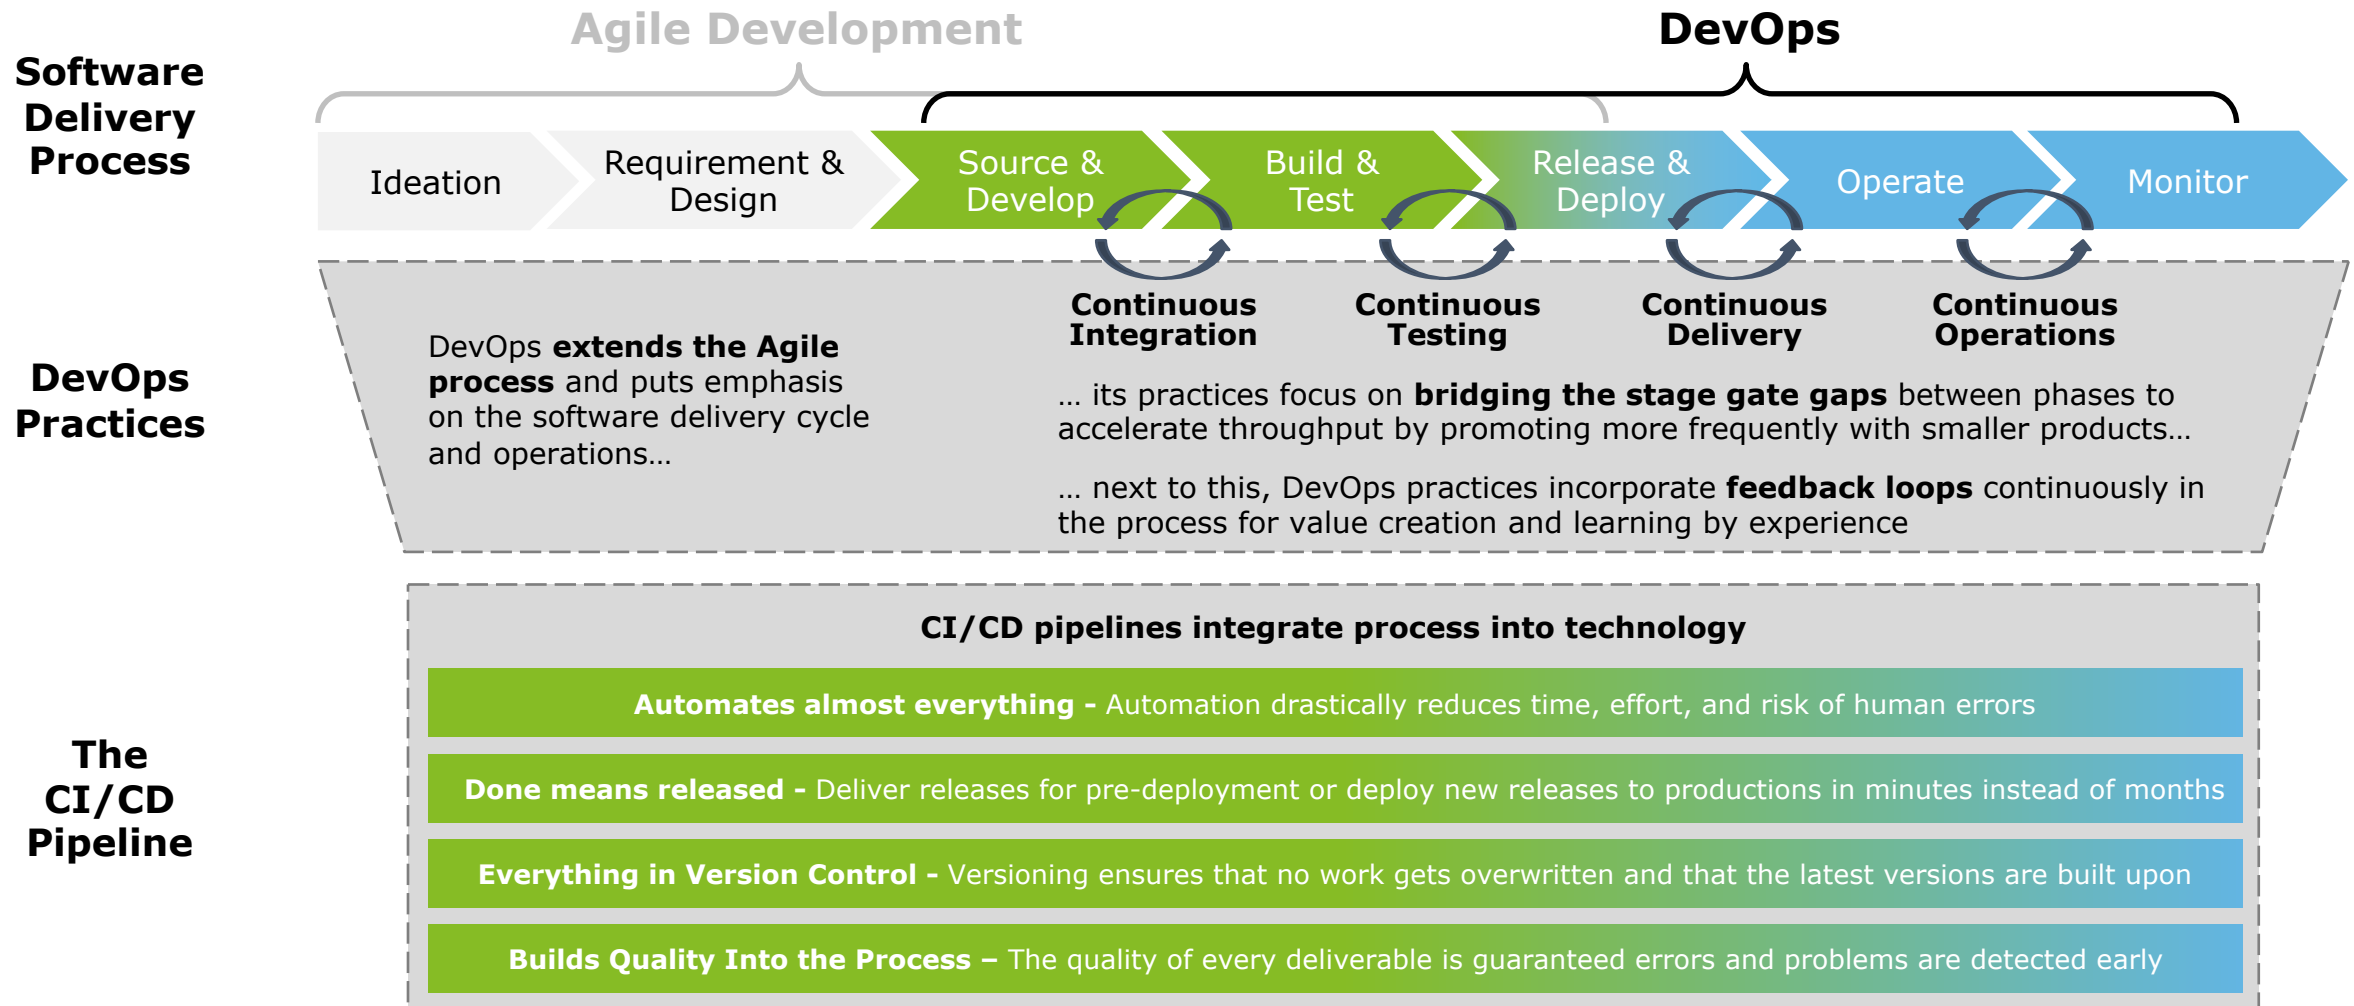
Agile Development

DevOps

Software Delivery Process

Ideation

Requirement & Design

Source & Develop

Build & Test

Release & Deploy

Operate

Monitor

Continuous Integration

Continuous Testing

Continuous Delivery

Continuous Operations

DevOps Practices

DevOps **extends the Agile process** and puts emphasis on the software delivery cycle and operations…

… its practices focus on **bridging the stage gate gaps** between phases to accelerate throughput by promoting more frequently with smaller products…

… next to this, DevOps practices incorporate **feedback loops** continuously in the process for value creation and learning by experience

The CI/CD Pipeline

CI/CD pipelines integrate process into technology

**Automates almost everything -** Automation drastically reduces time, effort, and risk of human errors

**Done means released -** Deliver releases for pre-deployment or deploy new releases to productions in minutes instead of months

**Everything in Version Control -** Versioning ensures that no work gets overwritten and that the latest versions are built upon

**Builds Quality Into the Process –** The quality of every deliverable is guaranteed errors and problems are detected early